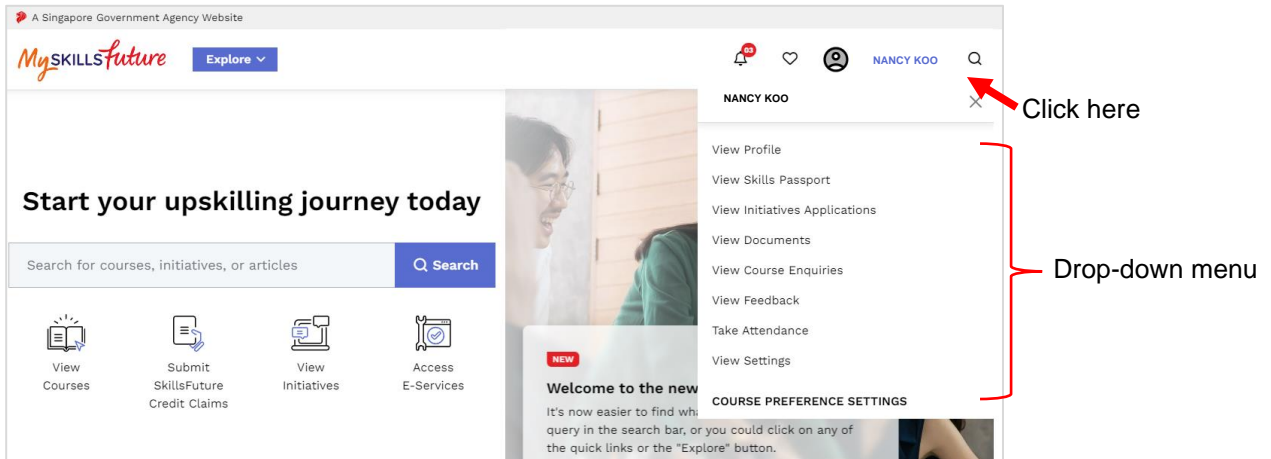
A Singapore Government Agency Website

MySKILLSfuture Explore

03

NANCY KOO

NANCY KOO

Click here

View Profile

View Skills Passport

View Initiatives Applications

View Documents

View Course Enquiries

View Feedback

Take Attendance

View Settings

COURSE PREFERENCE SETTINGS

Drop-down menu

Start your upskilling journey today

Search for courses, initiatives, or articles

Search

View Courses

Submit SkillsFuture Credit Claims

View Initiatives

Access E-Services

NEW

Welcome to the new

It's now easier to find wha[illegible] query in the search bar, or you could click on any of the quick links or the "Explore" button.